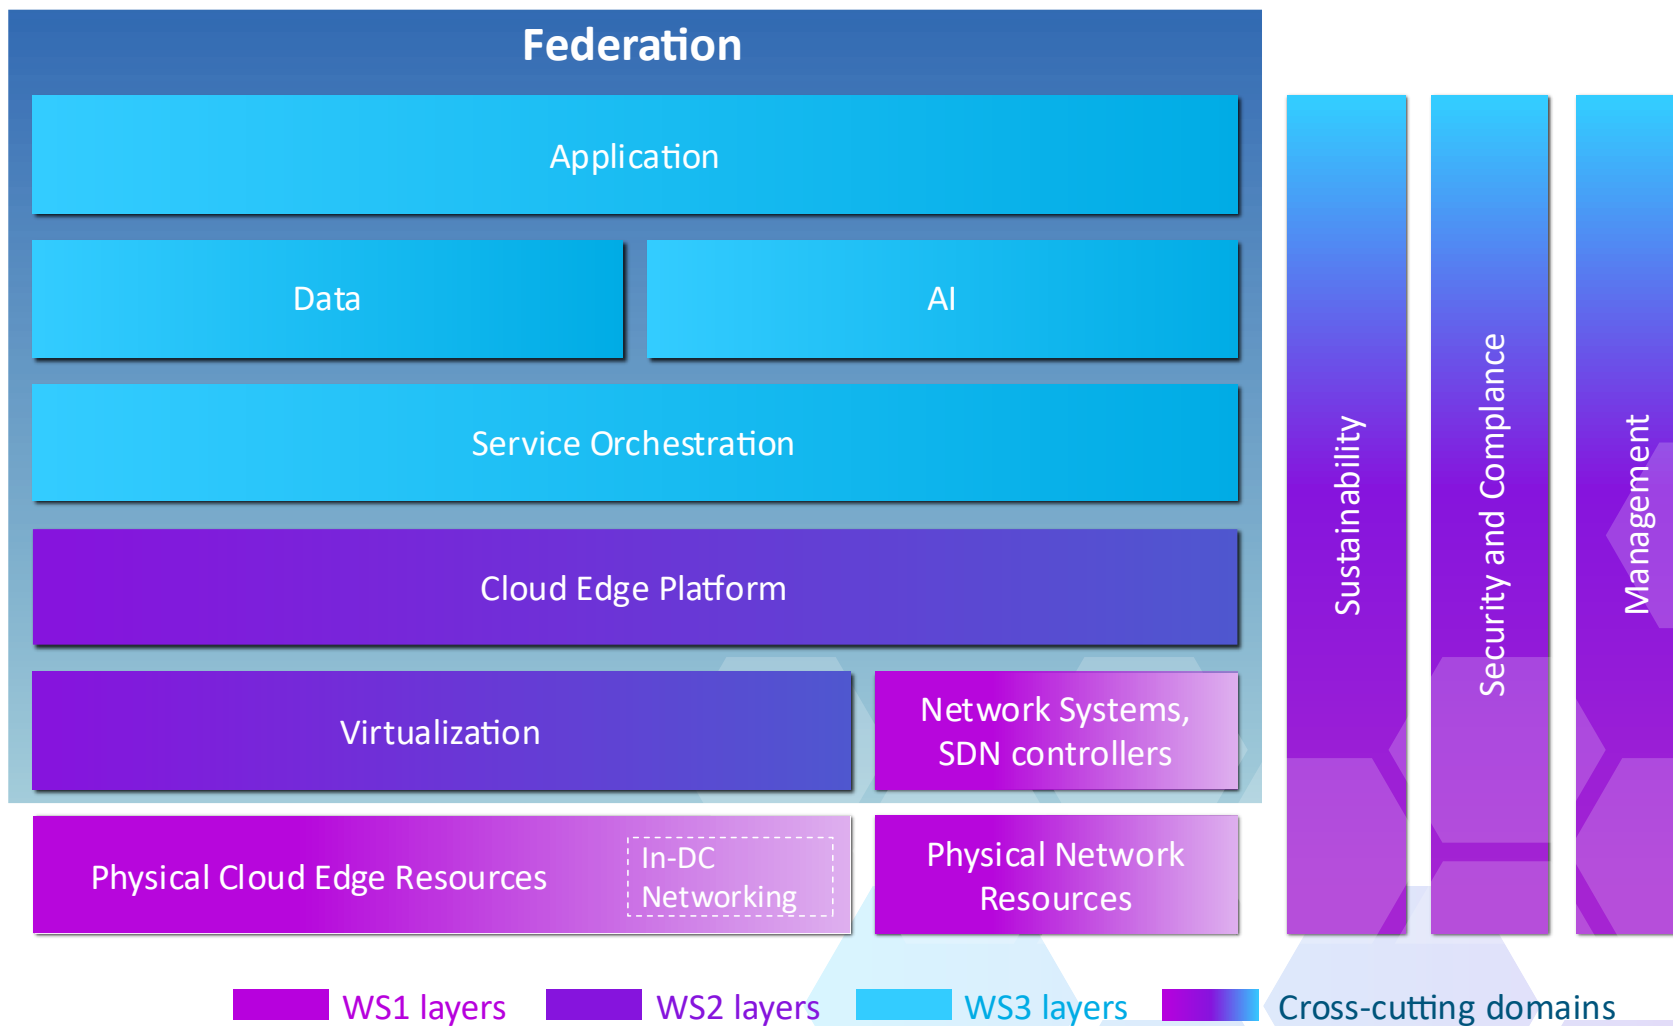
Federation

Application

Data

AI

Service Orchestration

Cloud Edge Platform

Virtualization

Network Systems, SDN controllers

Physical Cloud Edge Resources

In-DC Networking

Physical Network Resources

Sustainability

Security and Complance

Management

WS1 layers

WS2 layers

WS3 layers

Cross-cutting domains